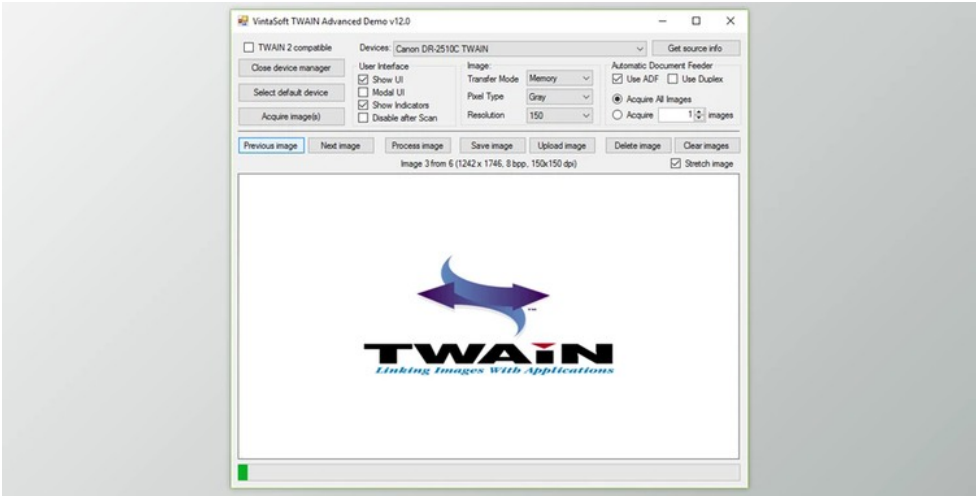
VintaSoft TWAIN Advanced Demo v12.0

TWAIN 2 compatible

Devices: Canon DR-2510C TWAIN

Get source info

Close device manager

Select default device

Acquire image(s)

User Interface
Show UI
Modal UI
Show Indicators
Disable after Scan

Image:
Transfer Mode Memory
Pixel Type Gray
Resolution 150

Automatic Document Feeder
Use ADF
Use Duplex
Acquire All Images
Acquire 1 images

Previous image
Next image
Process image
Save image
Upload image
Delete image
Clear images

Image 3 from 6 (1242 x 1746, 8 bpp, 150x150 dpi)

Stretch image

TM

TWAIN
Linking Images With Applications